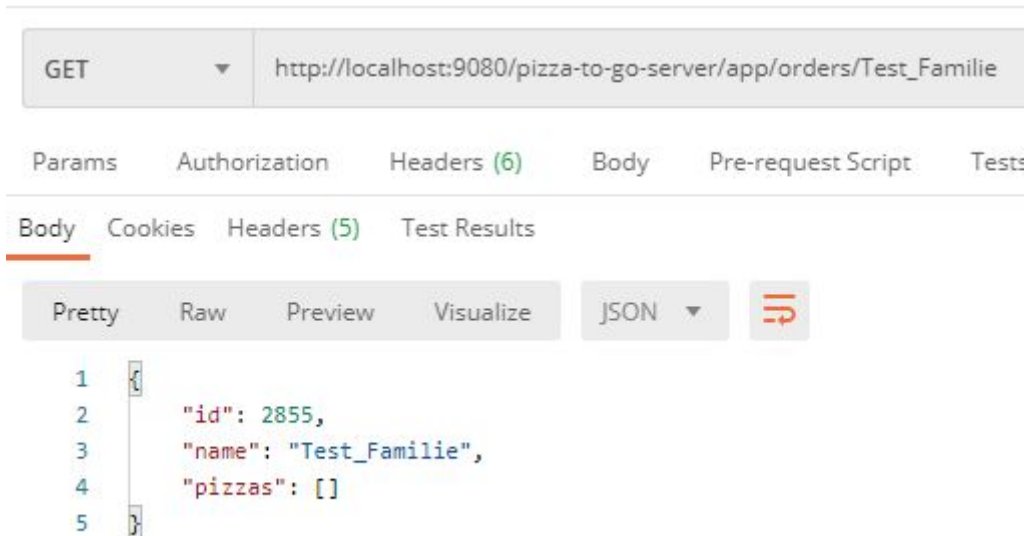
GET ▾ http://localhost:9080/pizza-to-go-server/app/orders/Test_Familie

Params Authorization Headers (6) Body Pre-request Script Tests

Body Cookies Headers (5) Test Results

Pretty Raw Preview Visualize JSON ▾

1 {
2 "id": 2855,
3 "name": "Test_Familie",
4 "pizzas": []
5 }